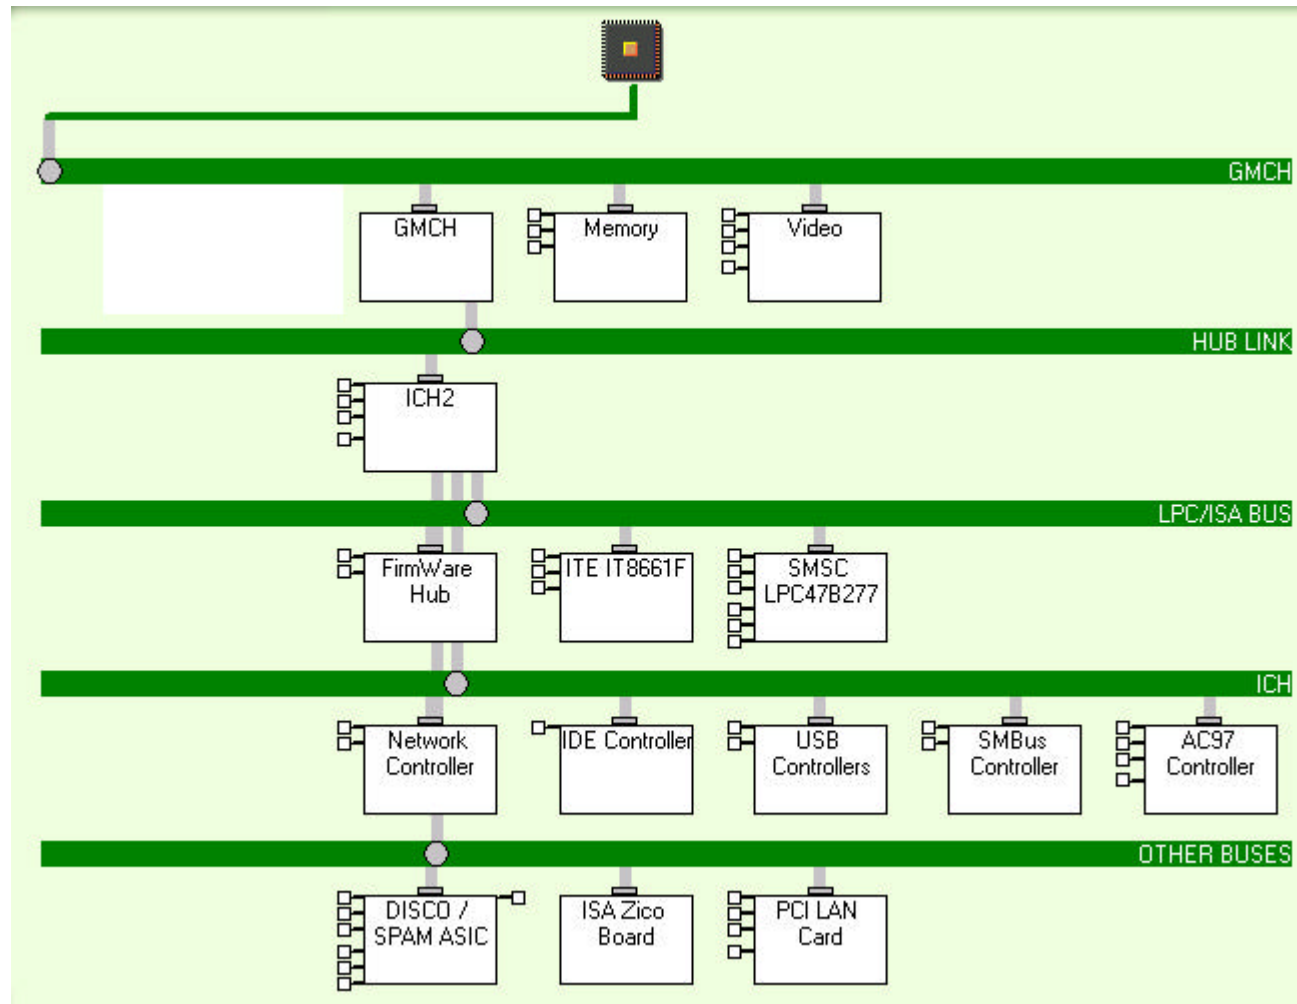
GMCH

GMCH

Memory

Video

HUB LINK

ICH2

LPC/ISA BUS

FirmWare Hub

ITE IT8661F

SMSC LPC47B277

ICH

Network Controller

IDE Controller

USB Controllers

SMBus Controller

AC97 Controller

OTHER BUSES

DISCO / SPAM ASIC

ISA Zico Board

PCI LAN Card